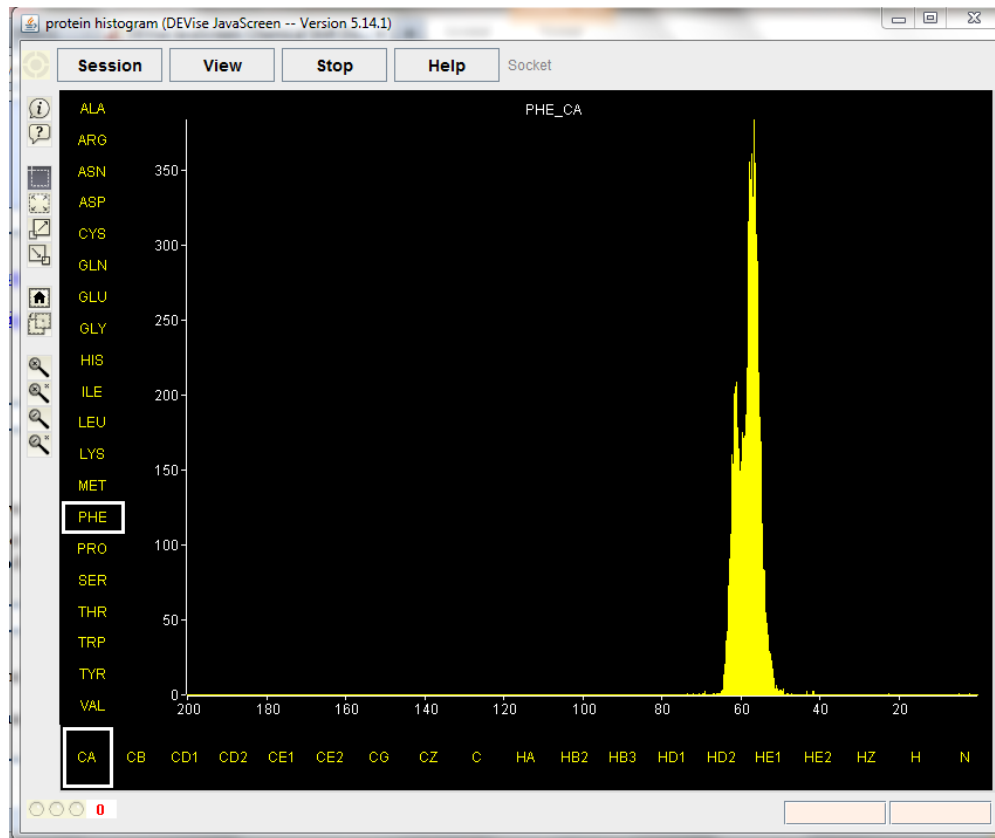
protein histogram (DEVise JavaScreen -- Version 5.14.1)

Session View Stop Help Socket

ALA
ARG
ASN
ASP
CYS
GLN
GLU
GLY
HIS
ILE
LEU
LYS
MET
PHE
PRO
SER
THR
TRP
TYR
VAL

PHE_CA

350
300
250
200
150
100
50
0

200 180 160 140 120 100 80 60 40 20

CA CB CD1 CD2 CE1 CE2 CG CZ C HA HB2 HB3 HD1 HD2 HE1 HE2 HZ H N

0